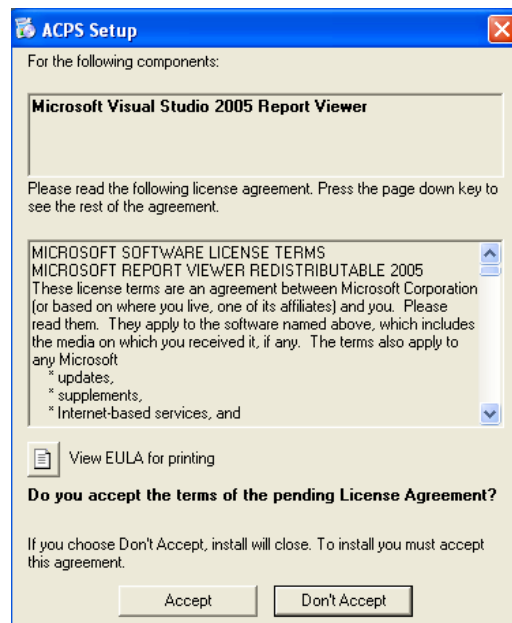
ACPS Setup

For the following components:

Microsoft Visual Studio 2005 Report Viewer

Please read the following license agreement. Press the page down key to see the rest of the agreement.

MICROSOFT SOFTWARE LICENSE TERMS
MICROSOFT REPORT VIEWER REDISTRIBUTABLE 2005
These license terms are an agreement between Microsoft Corporation (or based on where you live, one of its affiliates) and you. Please read them. They apply to the software named above, which includes the media on which you received it, if any. The terms also apply to any Microsoft
* updates,
* supplements,
* Internet-based services, and

View EULA for printing

Do you accept the terms of the pending License Agreement?

If you choose Don't Accept, install will close. To install you must accept this agreement.

Accept Don't Accept